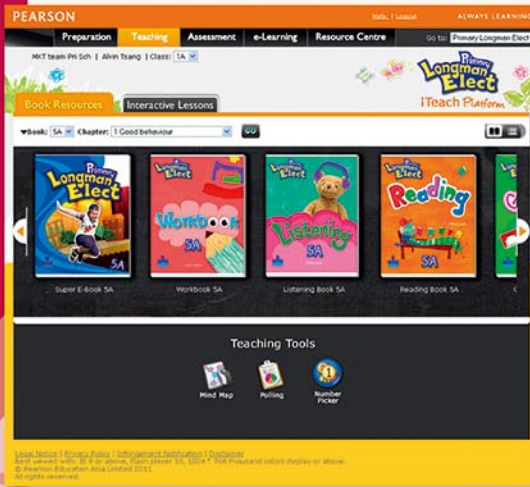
PEARSON

Help | Logout

ALWAYS LEARNING

Preparation | Teaching | Assessment | e-Learning | Resource Centre

Go to: Primary Longman Elect

MKT team Pri Sch | Alvin Tsang | Class: 1A

Primary Longman Elect

iTeach Platform

Book Resources | Interactive Lessons

Book: 5A Chapter: 1 Good behaviour GO

Primary Longman Elect 5A

Super E-Book 5A

Longman Elect Workbook 5A

Workbook 5A

Longman Elect Listening 5A

Listening Book 5A

Longman Elect Reading 5A

Reading Book 5A

Teaching Tools

Mind Map

Polling

Number Picker

Legal Notice | Privacy Policy | Infringement Notification | Disclaimer
Best viewed with: IE 6 or above, Flash player 10, 1024 * 768 thousand colors display or above.
© Pearson Education Asia Limited 2011.
All rights reserved.